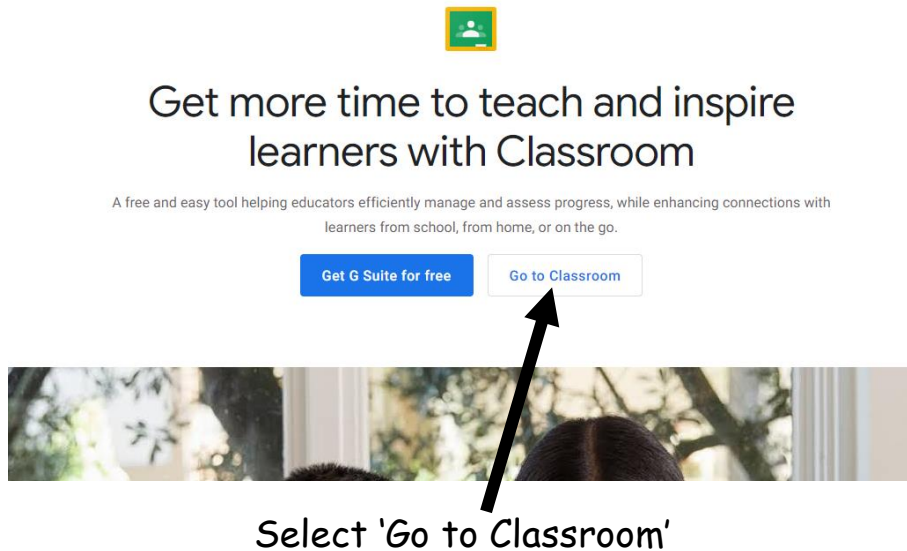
Get more time to teach and inspire learners with Classroom

A free and easy tool helping educators efficiently manage and assess progress, while enhancing connections with learners from school, from home, or on the go.

Get G Suite for free

Go to Classroom

Select 'Go to Classroom'